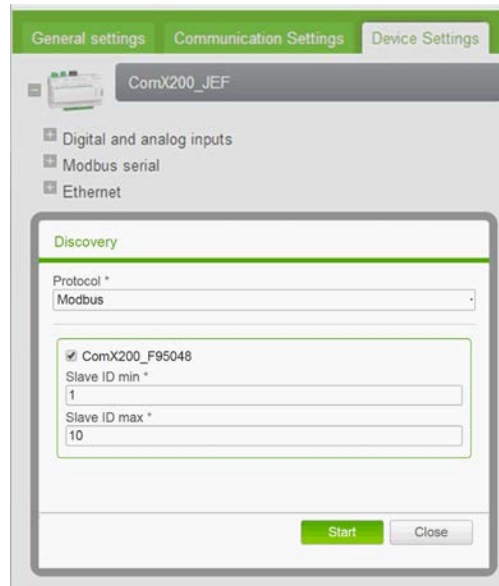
General settings
Communication Settings
Device Settings

ComX200_JEF

Digital and analog inputs
Modbus serial
Ethernet

Discovery

Protocol *
Modbus

ComX200_F95048
Slave ID min *
1
Slave ID max *
10

Start
Close